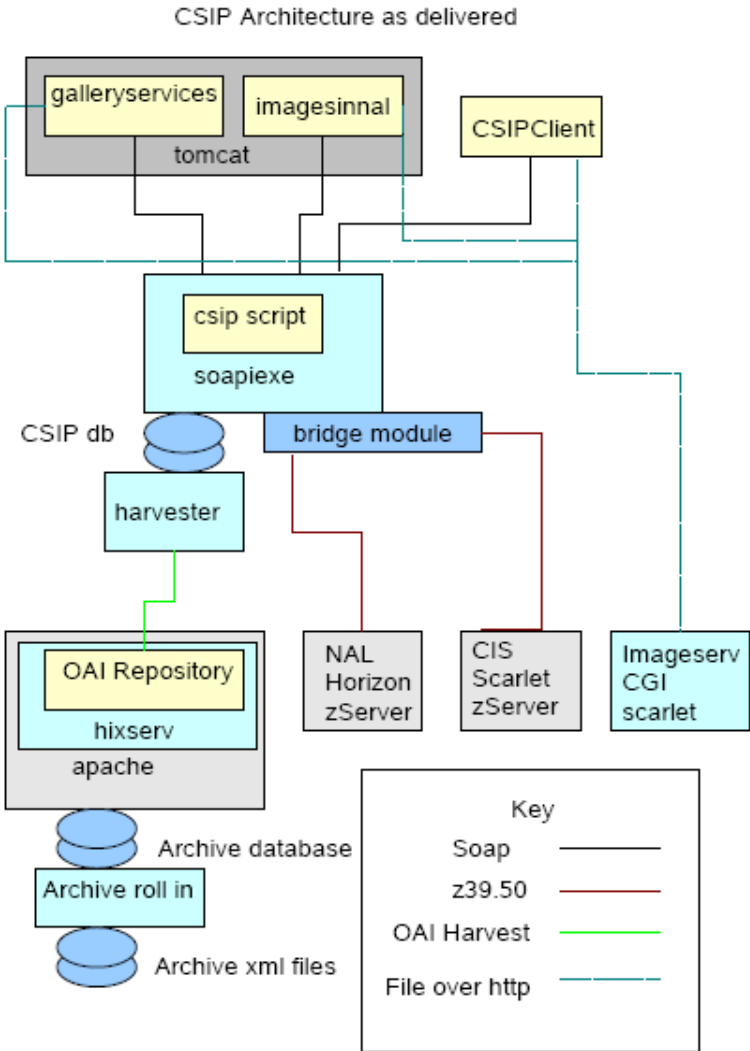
CSIP Architecture as delivered

galleryservices

imagesinnal

tomcat

CSIPClient

csip script

soapiexe

CSIP db

bridge module

harvester

OAI Repository

hixserv

apache

NAL Horizon zServer

CIS Scarlet zServer

Imageserv CGI scarlet

Archive database

Archive roll in

Archive xml files

Key

Soap

z39.50

OAI Harvest

File over http